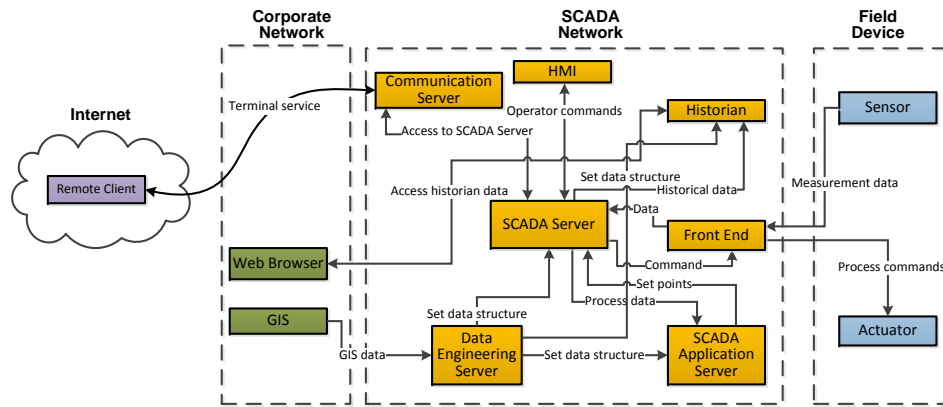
Corporate Network

SCADA Network

Field Device

Internet

Remote Client

Terminal service

Communication Server

HMI

Operator commands

Historian

Access to SCADA Server

Sensor

Set data structure

Access historian data

Historical data

Measurement data

Data

SCADA Server

Front End

Web Browser

Command

Process commands

Set points

GIS

Set data structure

Process data

Actuator

GIS data

Data Engineering Server

Set data structure

SCADA Application Server